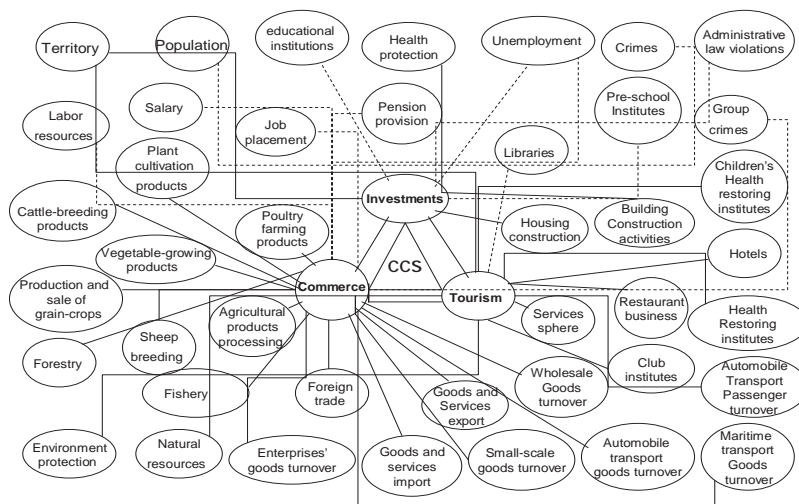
Territory

Population

educational institutions

Health protection

Unemployment

Crimes

Administrative law violations

Labor resources

Salary

Job placement

Pension provision

Pre-school Institutes

Group crimes

Plant cultivation products

Libraries

Children's Health restoring institutes

Investments

Cattle-breeding products

Poultry farming products

Housing construction

Building Construction activities

Vegetable-growing products

CCS

Hotels

Production and sale of grain-crops

Commerce

Tourism

Services sphere

Restaurant business

Health Restoring institutes

Forestry

Sheep breeding

Agricultural products processing

Club institutes

Wholesale Goods turnover

Automobile Transport Passenger turnover

Fishery

Foreign trade

Goods and Services export

Environment protection

Natural resources

Enterprises' goods turnover

Goods and services import

Small-scale goods turnover

Automobile transport goods turnover

Maritime transport Goods turnover